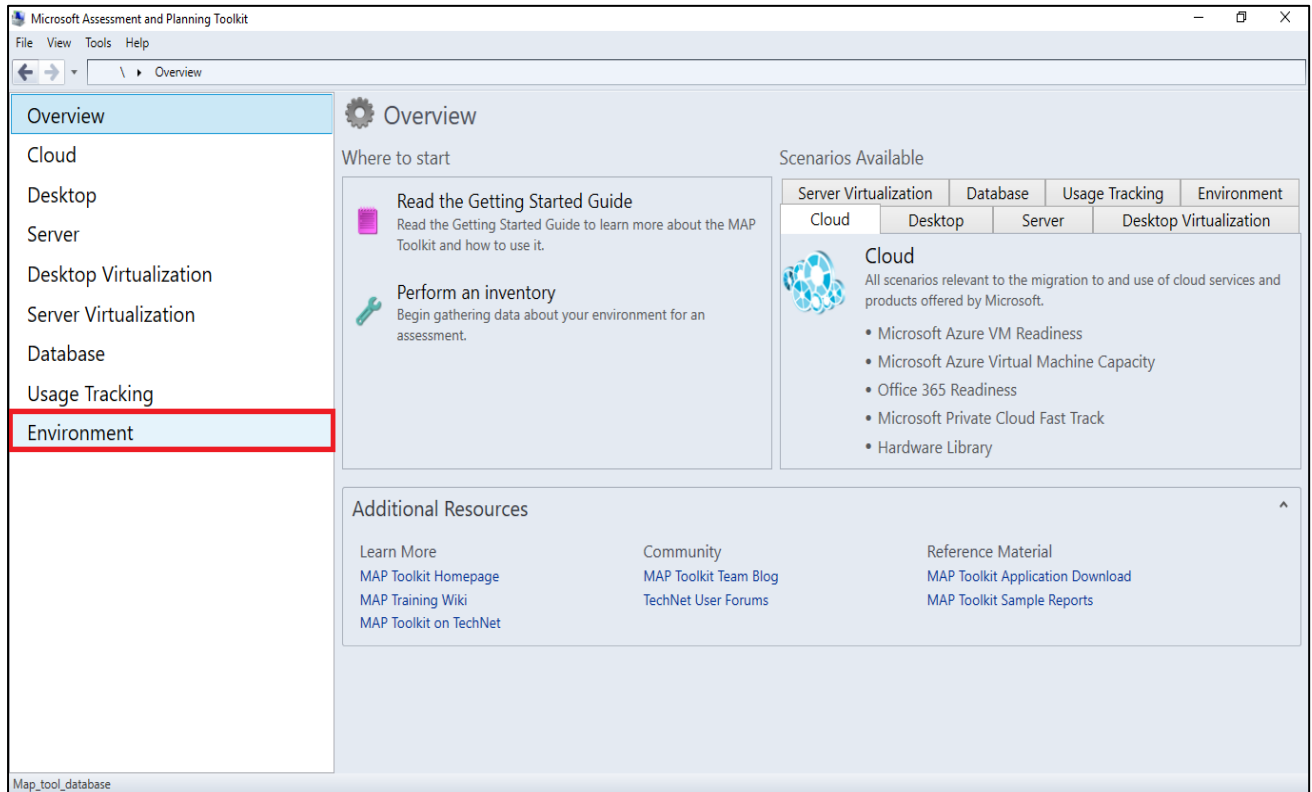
Microsoft Assessment and Planning Toolkit

File View Tools Help

\ ▸ Overview

Overview
Cloud
Desktop
Server
Desktop Virtualization
Server Virtualization
Database
Usage Tracking
Environment

Overview

Where to start

Read the Getting Started Guide
Read the Getting Started Guide to learn more about the MAP Toolkit and how to use it.

Perform an inventory
Begin gathering data about your environment for an assessment.

Scenarios Available

Server Virtualization | Database | Usage Tracking | Environment
Cloud | Desktop | Server | Desktop Virtualization

Cloud
All scenarios relevant to the migration to and use of cloud services and products offered by Microsoft.

• Microsoft Azure VM Readiness
• Microsoft Azure Virtual Machine Capacity
• Office 365 Readiness
• Microsoft Private Cloud Fast Track
• Hardware Library

Additional Resources

Learn More
MAP Toolkit Homepage
MAP Training Wiki
MAP Toolkit on TechNet

Community
MAP Toolkit Team Blog
TechNet User Forums

Reference Material
MAP Toolkit Application Download
MAP Toolkit Sample Reports

Map_tool_database